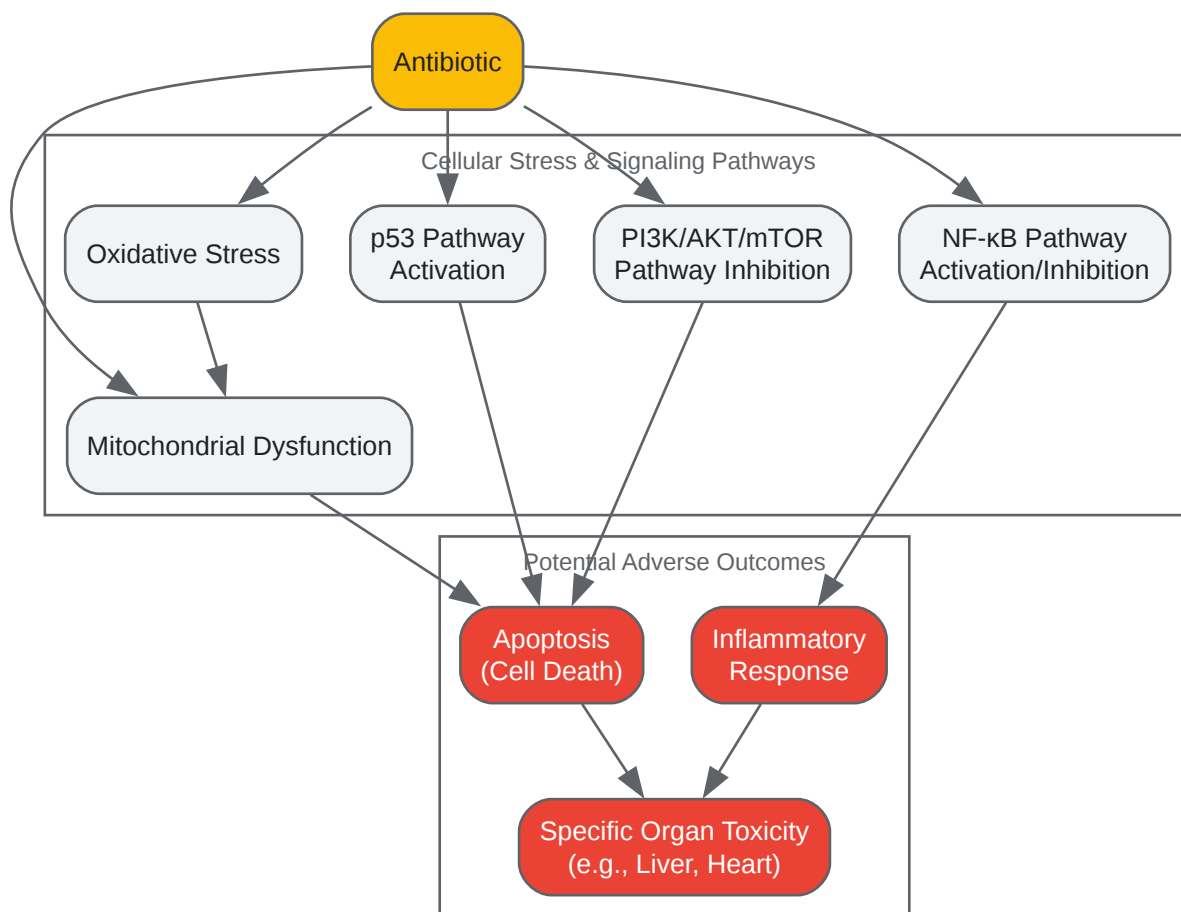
Antibiotic

Cellular Stress & Signaling Pathways

Oxidative Stress

p53 Pathway Activation

PI3K/AKT/mTOR Pathway Inhibition

NF-κB Pathway Activation/Inhibition

Mitochondrial Dysfunction

Potential Adverse Outcomes

Apoptosis (Cell Death)

Inflammatory Response

Specific Organ Toxicity (e.g., Liver, Heart)